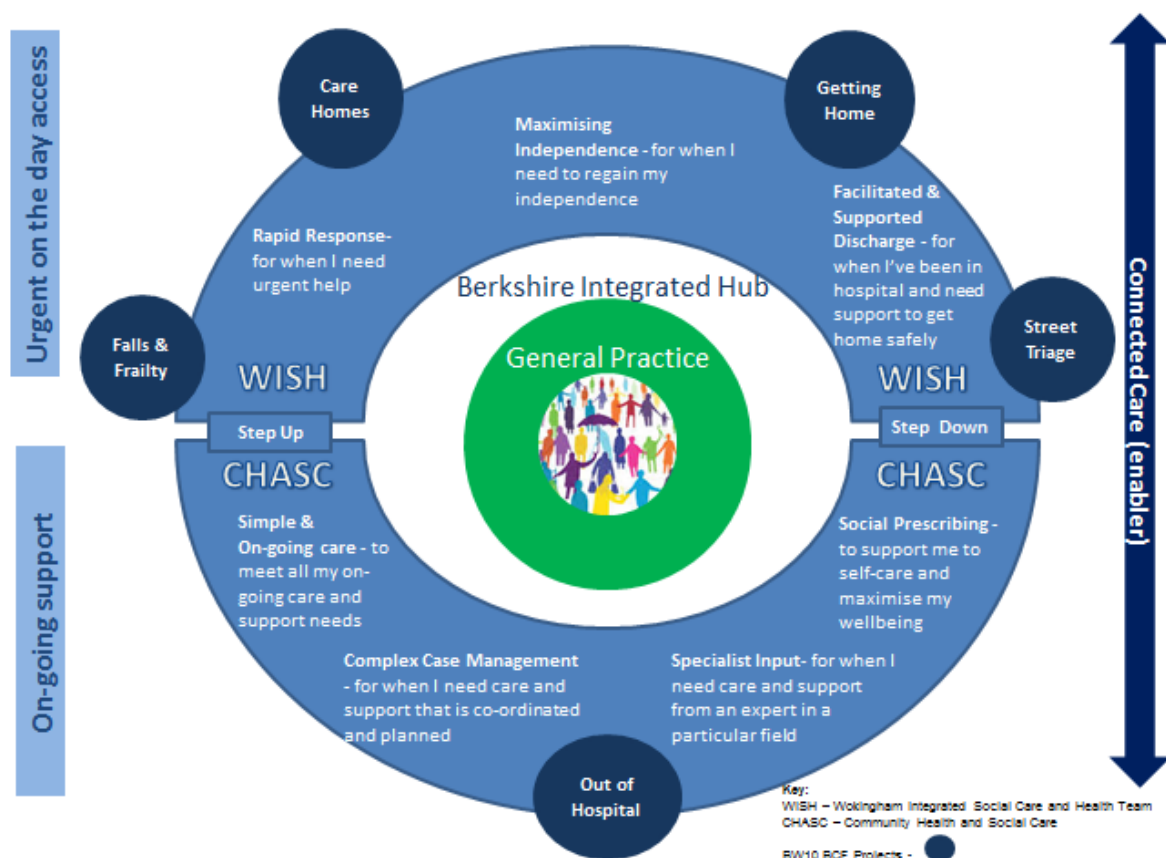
Urgent on the day access

On-going support

Care Homes

Getting Home

Maximising Independence - for when I need to regain my independence

Rapid Response- for when I need urgent help

Facilitated & Supported Discharge - for when I've been in hospital and need support to get home safely

Berkshire Integrated Hub

General Practice

Falls & Frailty

Street Triage

WISH

WISH

Step Up

Step Down

CHASC

CHASC

Simple & On-going care - to meet all my on-going care and support needs

Social Prescribing - to support me to self-care and maximise my wellbeing

Complex Case Management - for when I need care and support that is co-ordinated and planned

Specialist Input- for when I need care and support from an expert in a particular field

Out of Hospital

Connected Care (enabler)

Key:
WISH – Wokingham Integrated Social Care and Health Team
CHASC – Community Health and Social Care

BW10 BCF Projects -